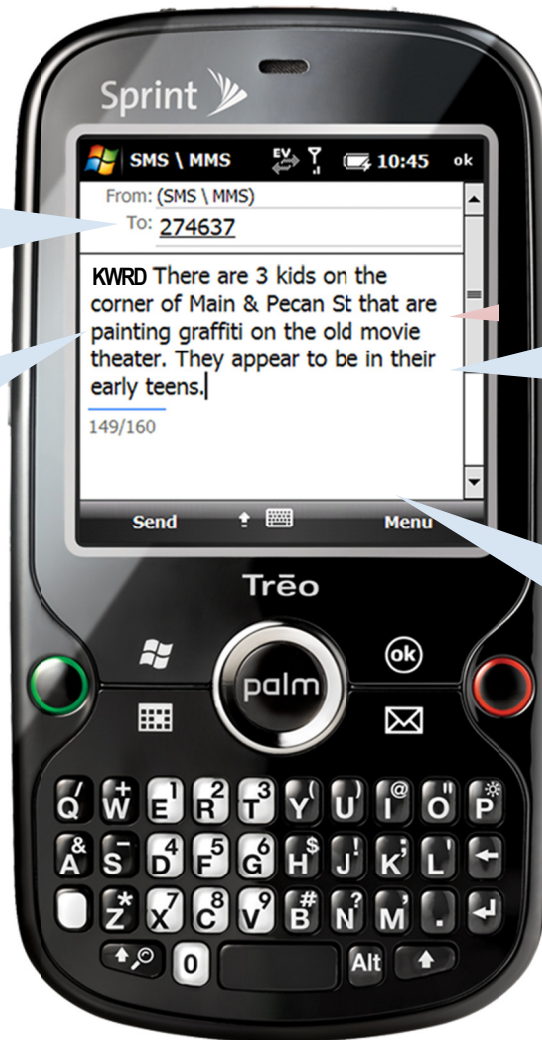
Sprint

SMS \ MMS 10:45 ok

From: (SMS \ MMS)

To: 274637

KWRD There are 3 kids on the corner of Main & Pecan St that are painting graffiti on the old movie theater. They appear to be in their early teens.

149/160

Send Menu

Trēo

ok

palm

Q / W + E 1 R 2 T 3 Y ( U ) I @ O " P

A & S - D 4 F 5 G 6 H $ J ! K ' L

Z * X 7 C 8 V 9 B # N ? M

0 Alt